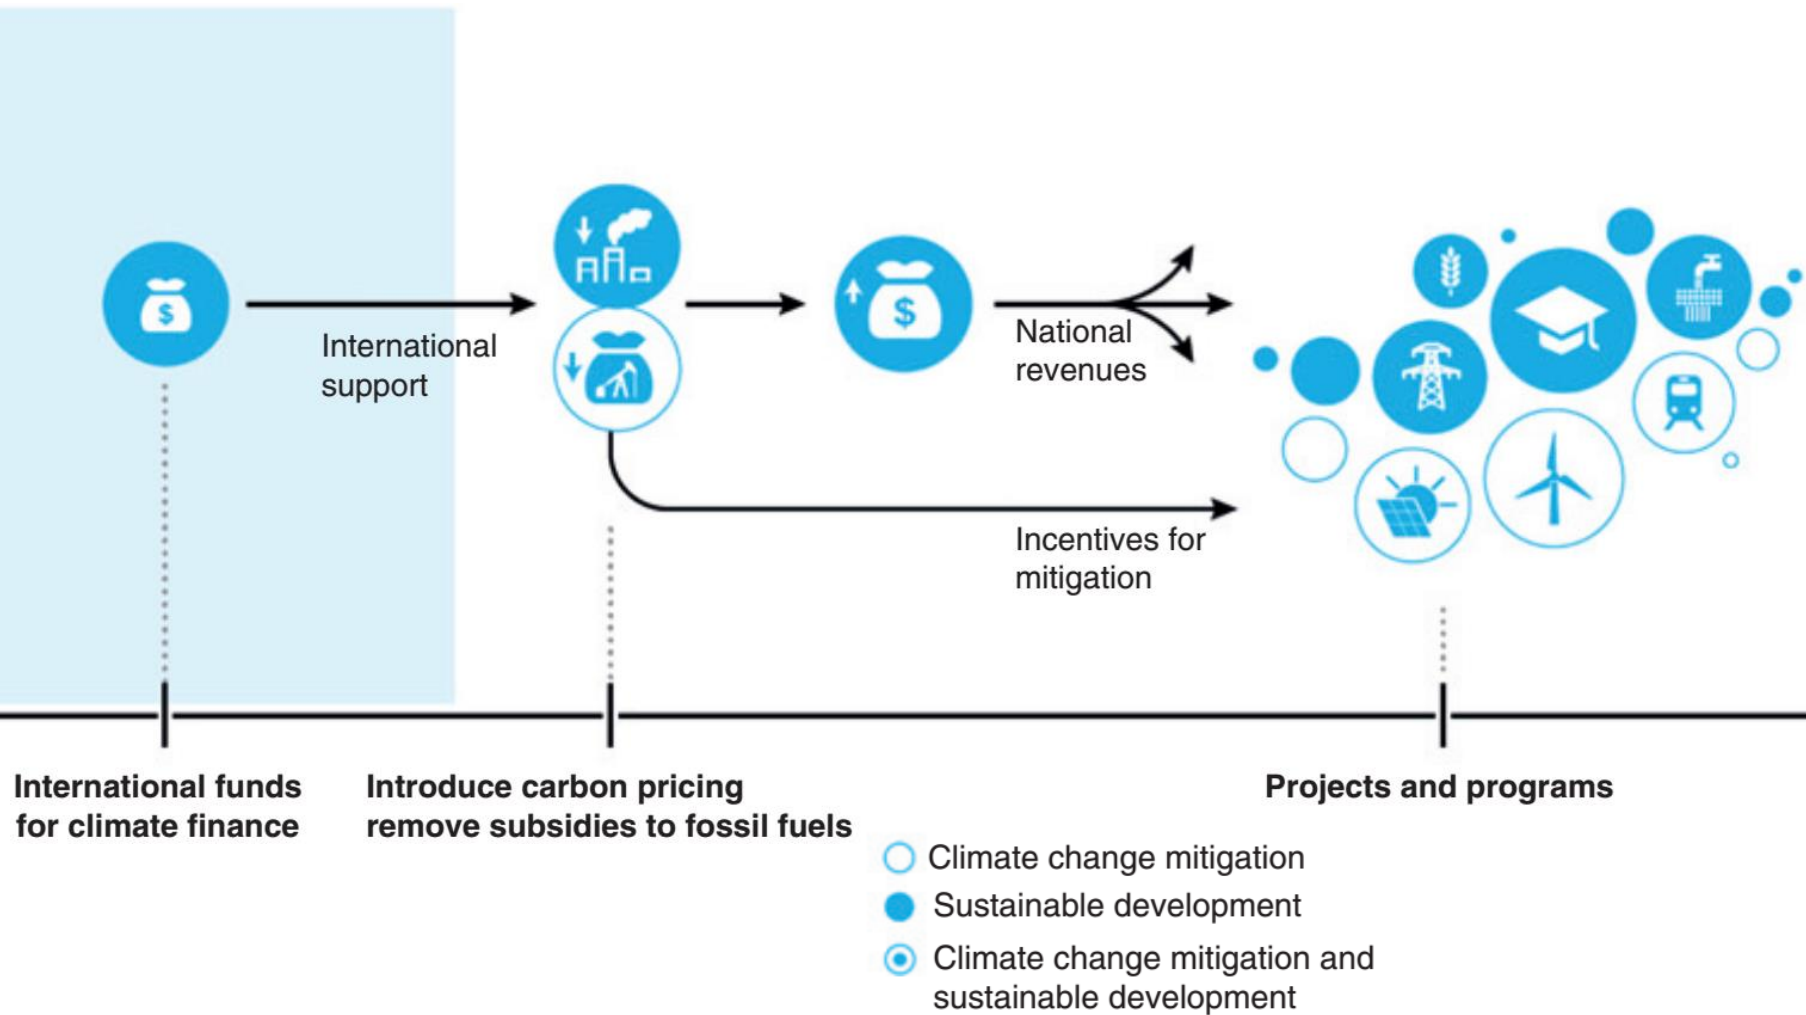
International support

National revenues

Incentives for mitigation

International funds for climate finance

Introduce carbon pricing remove subsidies to fossil fuels

Projects and programs

Climate change mitigation

Sustainable development

Climate change mitigation and sustainable development